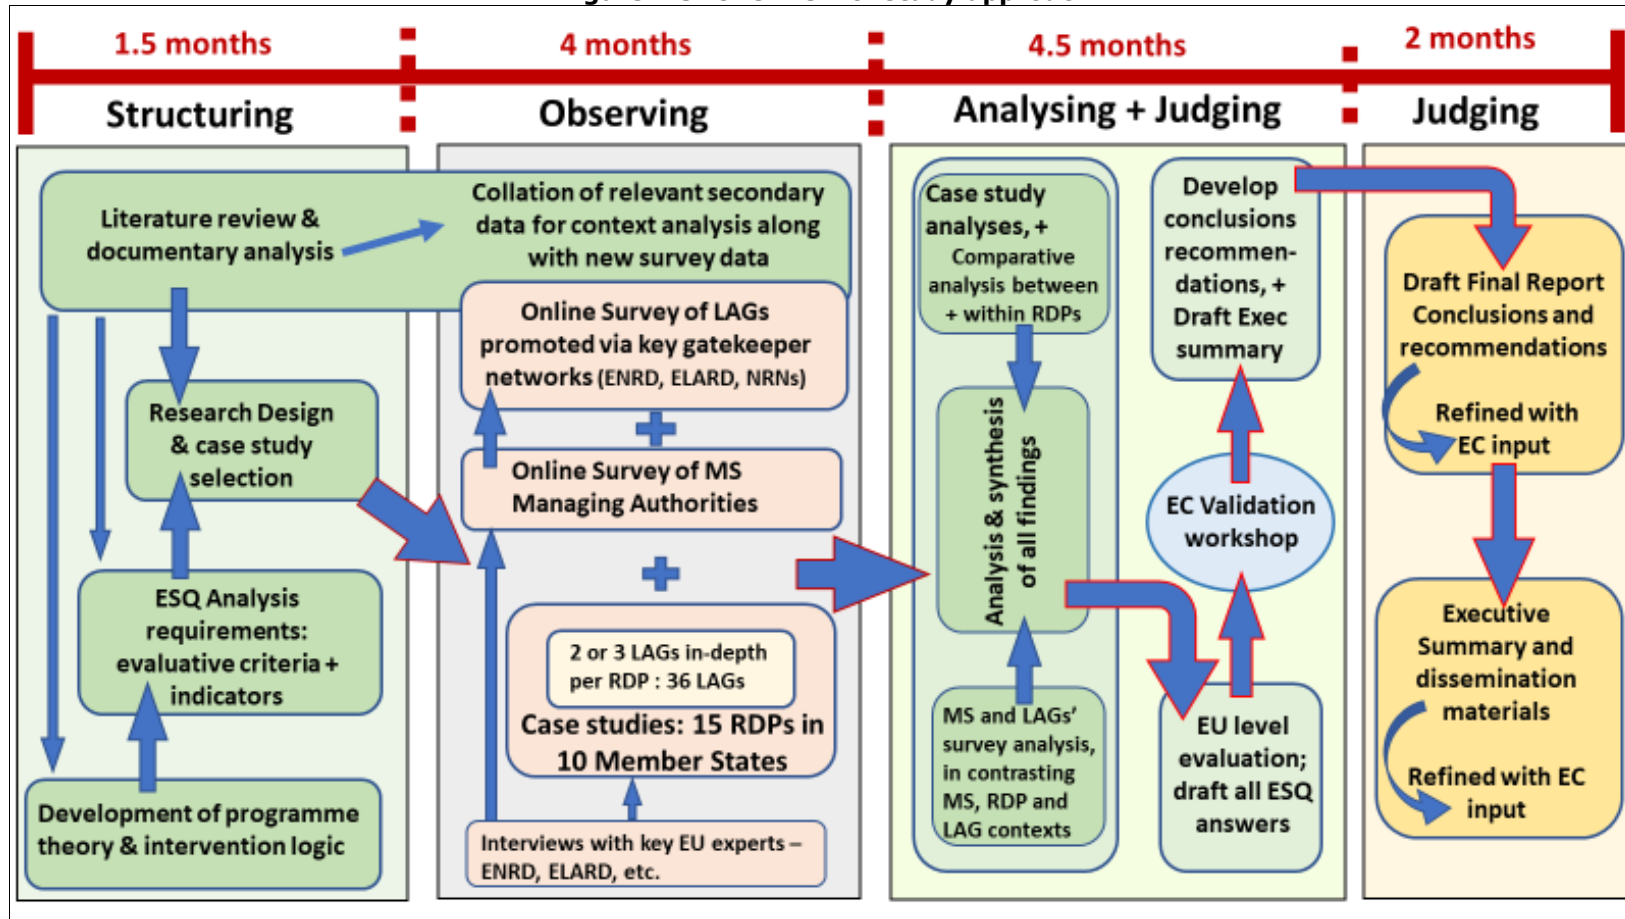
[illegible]

1.5 months
Structuring

4 months
Observing

4.5 months
Analysing + Judging

2 months
Judging

Literature review & documentary analysis

Collation of relevant secondary data for context analysis along with new survey data

Research Design & case study selection

ESQ Analysis requirements: evaluative criteria + indicators

Development of programme theory & intervention logic

Online Survey of LAGs promoted via key gatekeeper networks (ENRD, ELARD, NRNs)

Online Survey of MS Managing Authorities

2 or 3 LAGs in-depth per RDP : 36 LAGs

Case studies: 15 RDPs in 10 Member States

Interviews with key EU experts – ENRD, ELARD, etc.

Case study analyses, + Comparative analysis between + within RDPs

Analysis & synthesis of all findings

MS and LAGs' survey analysis, in contrasting MS, RDP and LAG contexts

Develop conclusions recommendations, + Draft Exec summary

EC Validation workshop

EU level evaluation; draft all ESQ answers

Draft Final Report Conclusions and recommendations

Refined with EC input

Executive Summary and dissemination materials

Refined with EC input